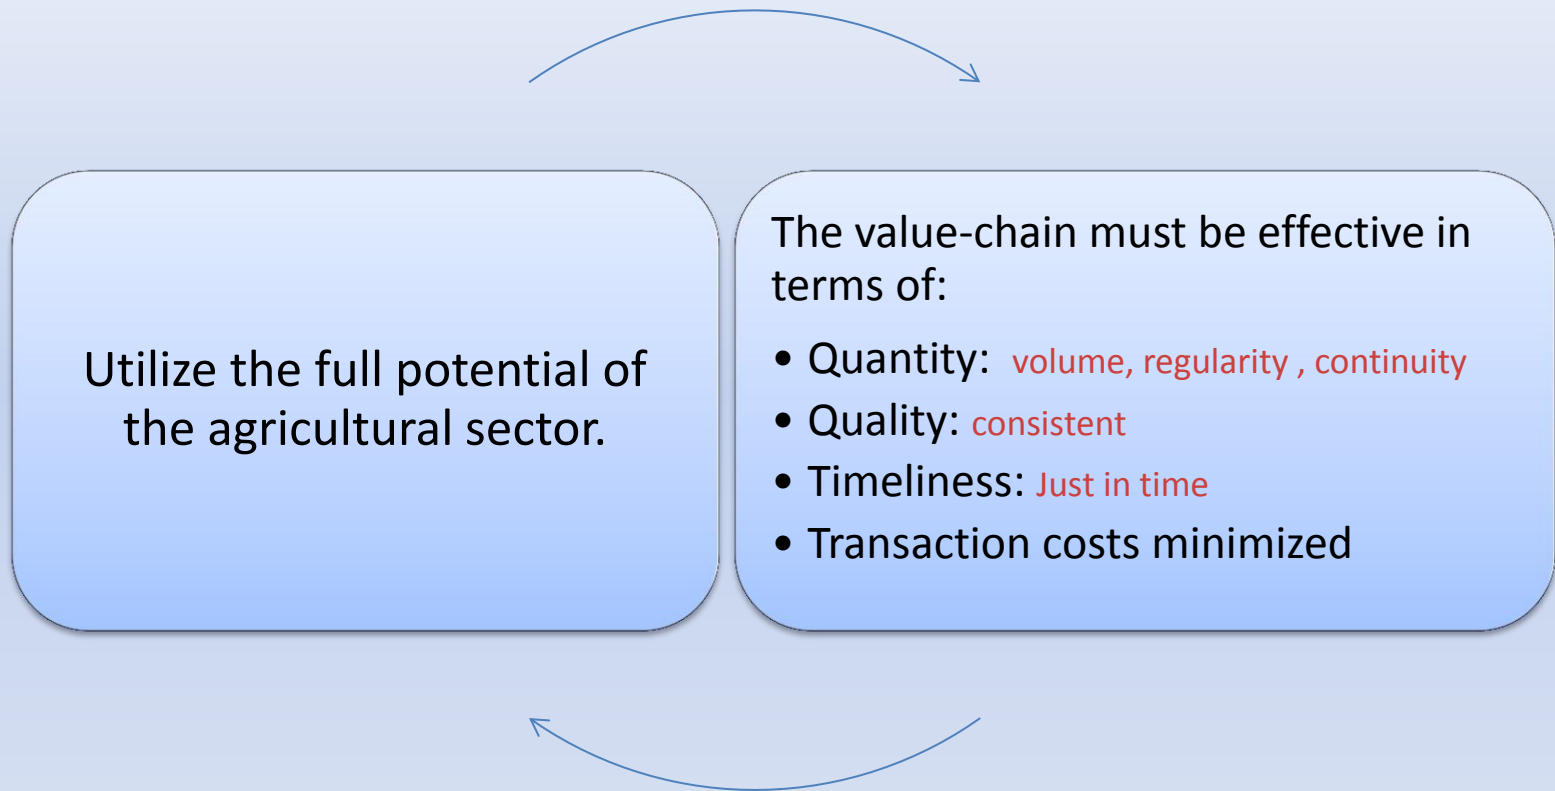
Utilize the full potential of the agricultural sector.

The value-chain must be effective in terms of:

• Quantity: volume, regularity , continuity
• Quality: consistent
• Timeliness: Just in time
• Transaction costs minimized